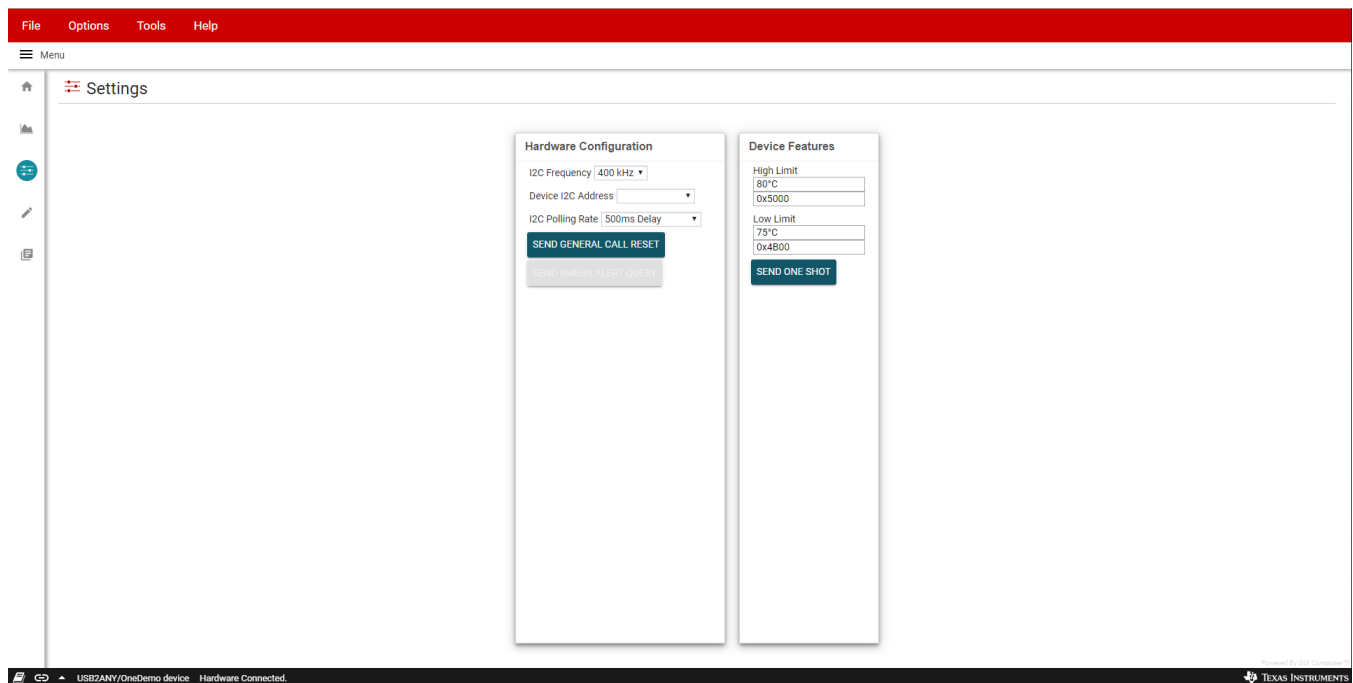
File Options Tools Help

Menu

Settings

Hardware Configuration

I2C Frequency 400 kHz

Device I2C Address

I2C Polling Rate 500ms Delay

SEND GENERAL CALL RESET

SEND SMBUS ALERT QUERY

Device Features

High Limit
80°C
0x5000

Low Limit
75°C
0x4B00

SEND ONE SHOT

Powered By GUI Composer™

USB2ANY/OneDemo device Hardware Connected.

TEXAS INSTRUMENTS